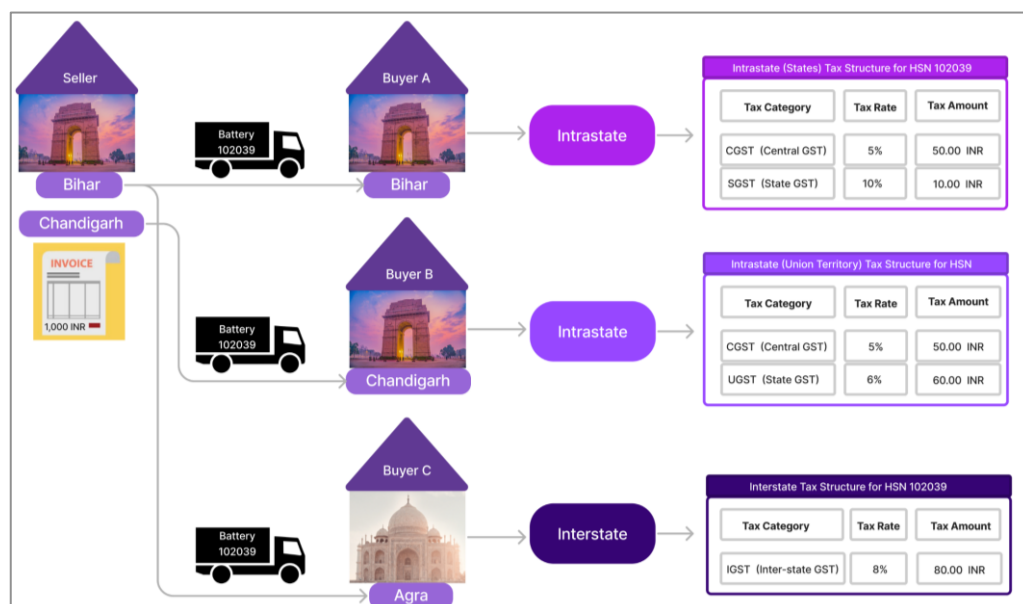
Seller

Bihar

Chandigarh

INVOICE

1,000 INR

Battery 102039

Buyer A

Bihar

Intrastate

Intrastate (States) Tax Structure for HSN 102039

| Tax Category | Tax Rate | Tax Amount |
|---|---|---|
| CGST (Central GST) | 5% | 50.00 INR |
| SGST (State GST) | 10% | 10.00 INR |

Battery 102039

Buyer B

Chandigarh

Intrastate

Intrastate (Union Territory) Tax Structure for HSN

| Tax Category | Tax Rate | Tax Amount |
|---|---|---|
| CGST (Central GST) | 5% | 50.00 INR |
| UGST (State GST) | 6% | 60.00 INR |

Battery 102039

Buyer C

Agra

Interstate

Interstate Tax Structure for HSN 102039

| Tax Category | Tax Rate | Tax Amount |
|---|---|---|
| IGST (Inter-state GST) | 8% | 80.00 INR |